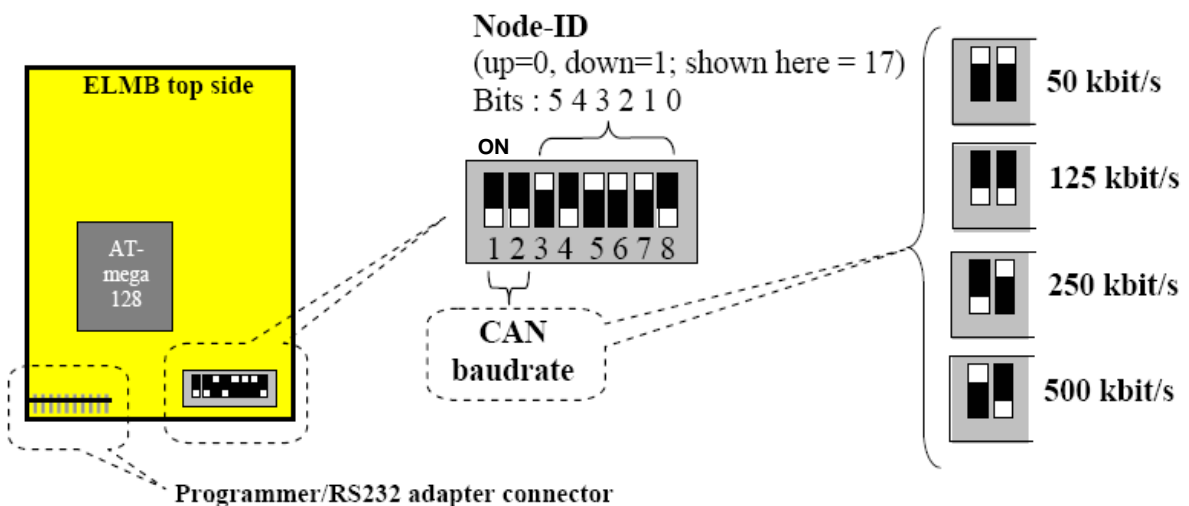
ELMB top side

AT-mega 128

Node-ID
(up=0, down=1; shown here = 17)
Bits : 5 4 3 2 1 0

ON

1 2 3 4 5 6 7 8

CAN baudrate

50 kbit/s

125 kbit/s

250 kbit/s

500 kbit/s

Programmer/RS232 adapter connector